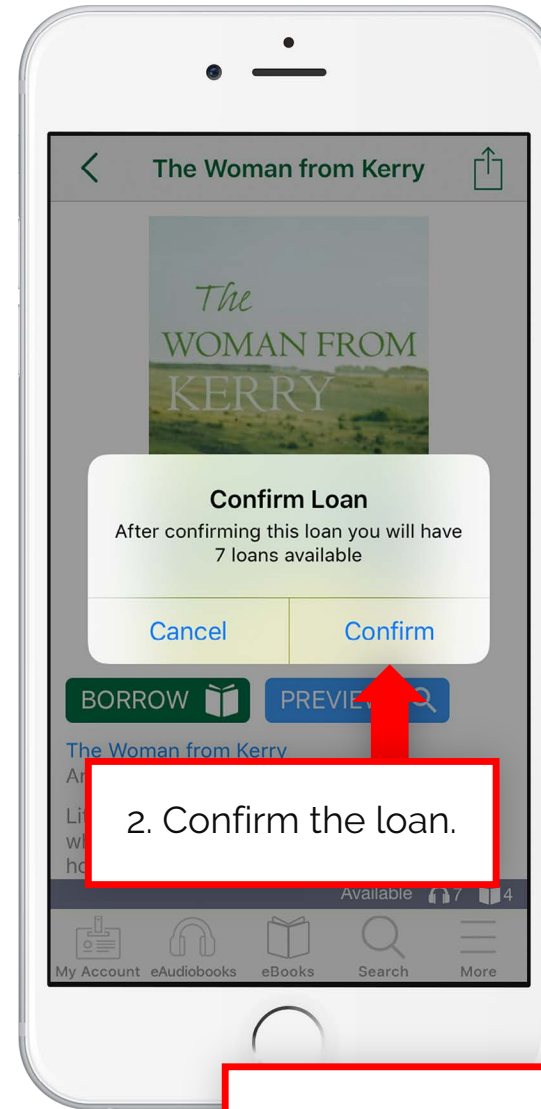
The Woman from Kerry

The WOMAN FROM KERRY

Confirm Loan
After confirming this loan you will have 7 loans available

Cancel Confirm

BORROW PREVIE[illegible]

The Woman from Kerry
An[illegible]

Li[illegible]
wh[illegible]
ho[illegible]

2. Confirm the loan.

Available 7 4

My Account eAudiobooks eBooks Search More